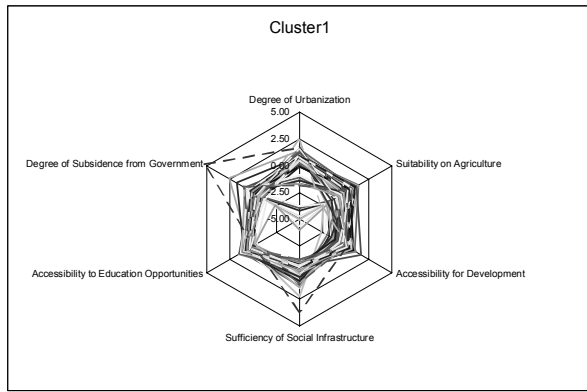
Cluster1

Degree of Urbanization
5.00
2.50
0.00
-2.50
-5.00
Suitability on Agriculture
Accessibility for Development
Sufficiency of Social Infrastructure
Accessibility to Education Opportunities
Degree of Subsidence from Government